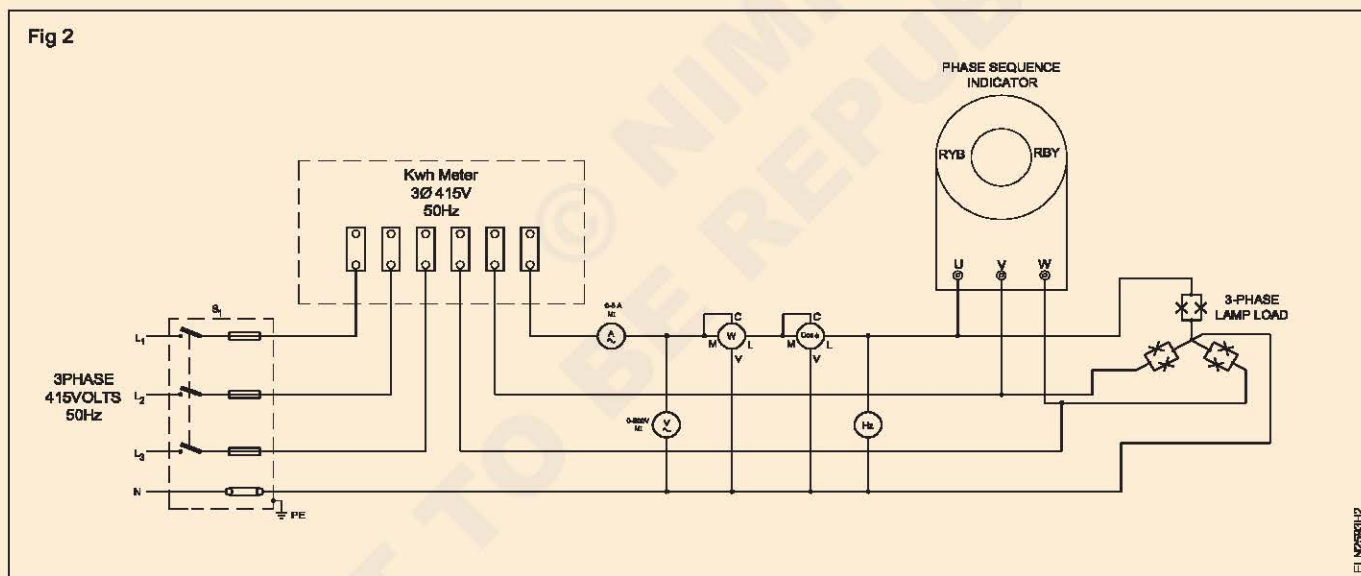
Fig 2

PHASE SEQUENCE INDICATOR

RYB

RBY

U V W

Kwh Meter
3Ø 415V
50Hz

$S_1$

$L_1$

$L_2$

$L_3$

N

PE

3PHASE
415VOLTS
50Hz

0-5 A
MI

A

M C W L V

M C Cos ϕ L V

0-500V
MI

V

Hz

3-PHASE LAMP LOAD

ELN0382H2